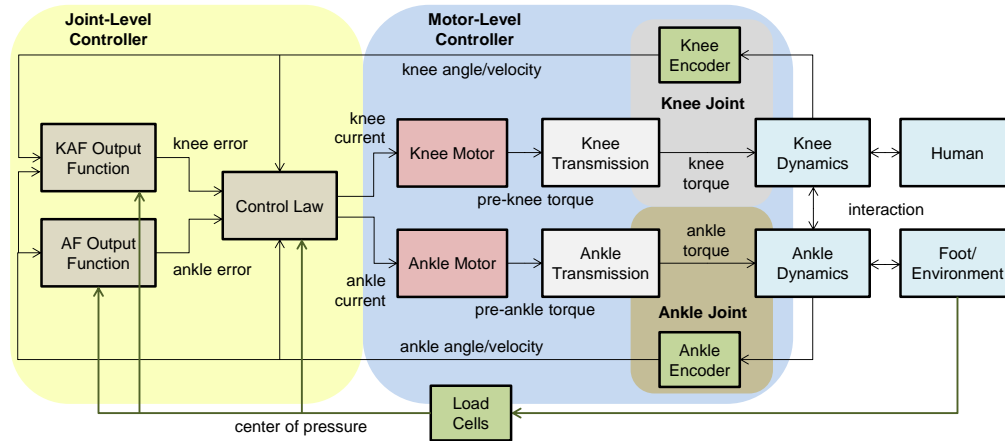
Joint-Level Controller

Motor-Level Controller

Knee Encoder

knee angle/velocity

Knee Joint

KAF Output Function

knee error

knee current

Knee Motor

Knee Transmission

knee torque

Knee Dynamics

Human

Control Law

pre-knee torque

interaction

AF Output Function

ankle error

Ankle Motor

Ankle Transmission

ankle torque

Ankle Dynamics

Foot/ Environment

ankle current

pre-ankle torque

Ankle Joint

ankle angle/velocity

Ankle Encoder

Load Cells

center of pressure